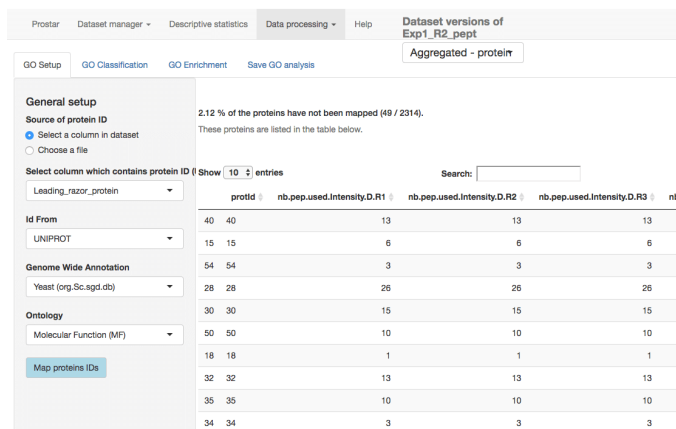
Prostar Dataset manager ▾ Descriptive statistics Data processing ▾ Help

Dataset versions of Exp1_R2_pept

Aggregated - protein ▾

GO Setup GO Classification GO Enrichment Save GO analysis

General setup

Source of protein ID

Select a column in dataset

Choose a file

Select column which contains protein ID (

Leading_razor_protein

Id From

UNIPROT

Genome Wide Annotation

Yeast (org.Sc.sgd.db)

Ontology

Molecular Function (MF)

Map proteins IDs

2.12 % of the proteins have not been mapped (49 / 2314).

These proteins are listed in the table below.

Show 10 entries

Search:

| | protId | nb.pep.used.Intensity.D.R1 | nb.pep.used.Intensity.D.R2 | nb.pep.used.Intensity.D.R3 | nb |
|---|---|---|---|---|---|
| 40 | 40 | 13 | 13 | 13 | |
| 15 | 15 | 6 | 6 | 6 | |
| 54 | 54 | 3 | 3 | 3 | |
| 28 | 28 | 26 | 26 | 26 | |
| 30 | 30 | 15 | 15 | 15 | |
| 50 | 50 | 10 | 10 | 10 | |
| 18 | 18 | 1 | 1 | 1 | |
| 32 | 32 | 13 | 13 | 13 | |
| 35 | 35 | 10 | 10 | 10 | |
| 34 | 34 | 3 | 3 | 3 | |